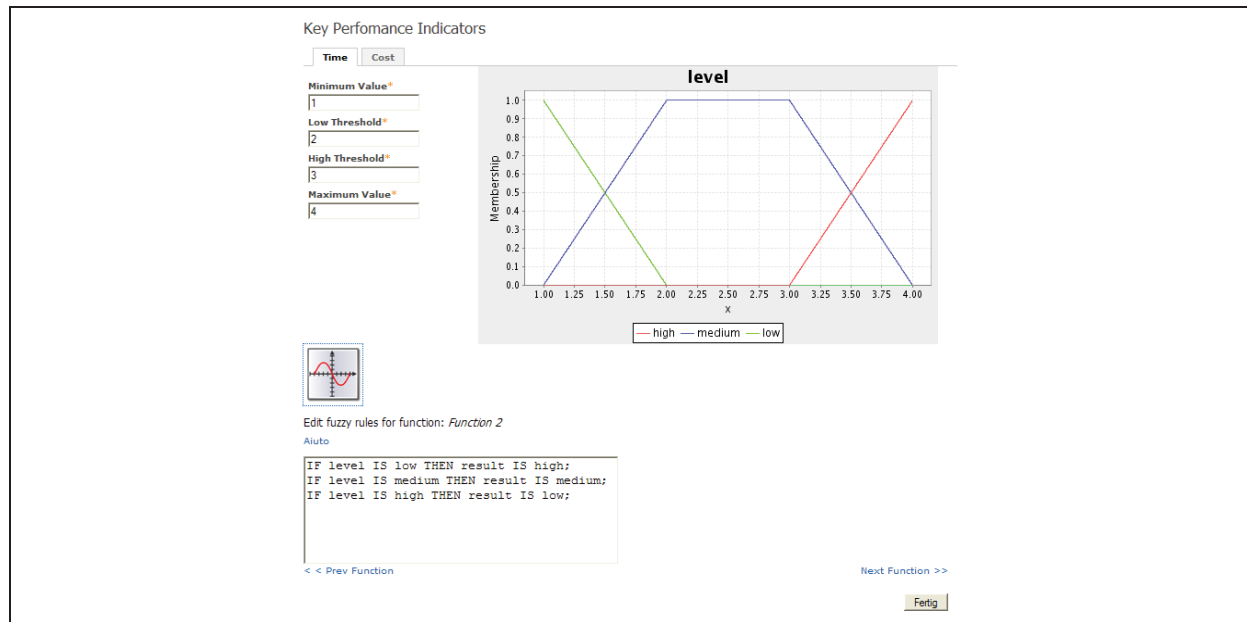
Key Perfomance Indicators

Time Cost

Minimum Value*
1
Low Threshold*
2
High Threshold*
3
Maximum Value*
4

level

Membership

1.0
0.9
0.8
0.7
0.6
0.5
0.4
0.3
0.2
0.1
0.0

1.00 1.25 1.50 1.75 2.00 2.25 2.50 2.75 3.00 3.25 3.50 3.75 4.00
x

— high — medium — low

Edit fuzzy rules for function: *Function 2*

Aiuto

IF level IS low THEN result IS high;
IF level IS medium THEN result IS medium;
IF level IS high THEN result IS low;

< < Prev Function

Next Function >>

Fertig